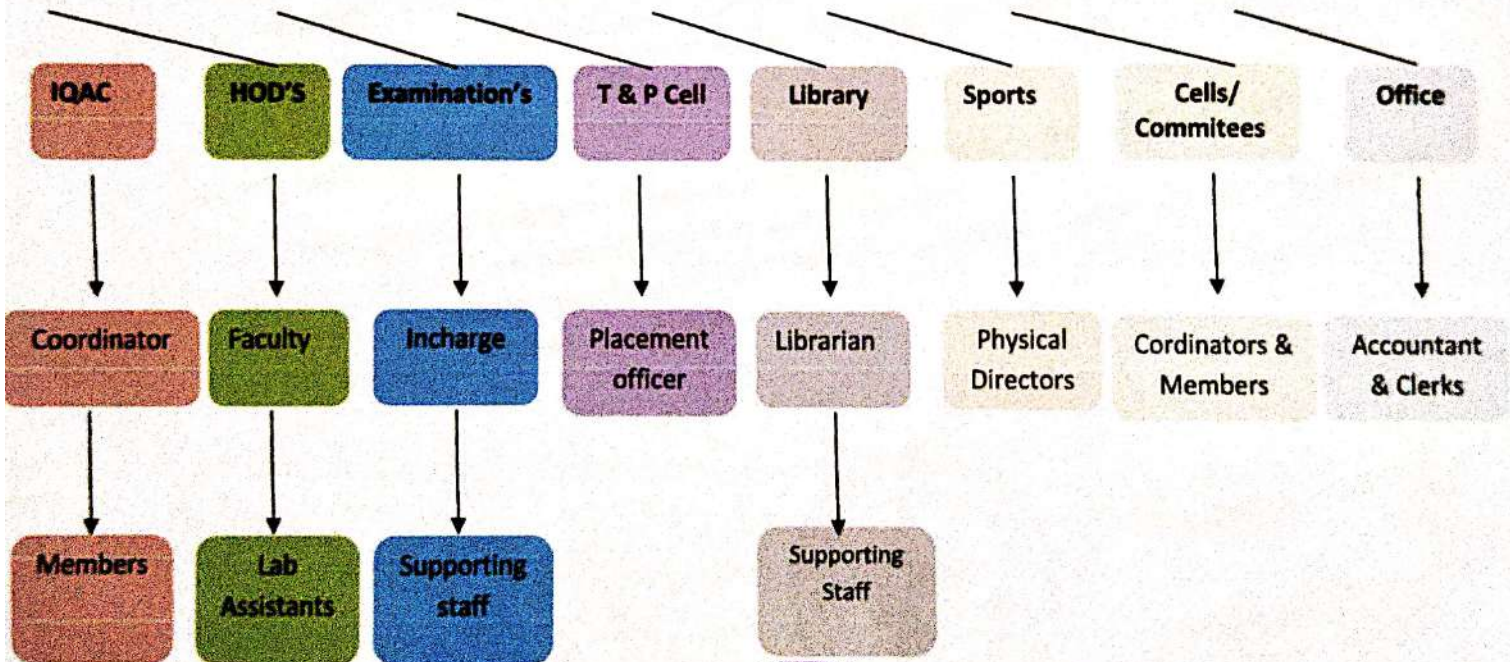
IQAC

HOD'S

Examination's

T & P Cell

Library

Sports

Cells/ Commitees

Office

Coordinator

Faculty

Incharge

Placement officer

Librarian

Physical Directors

Cordinators & Members

Accountant & Clerks

Members

Lab Assistants

Supporting staff

Supporting Staff